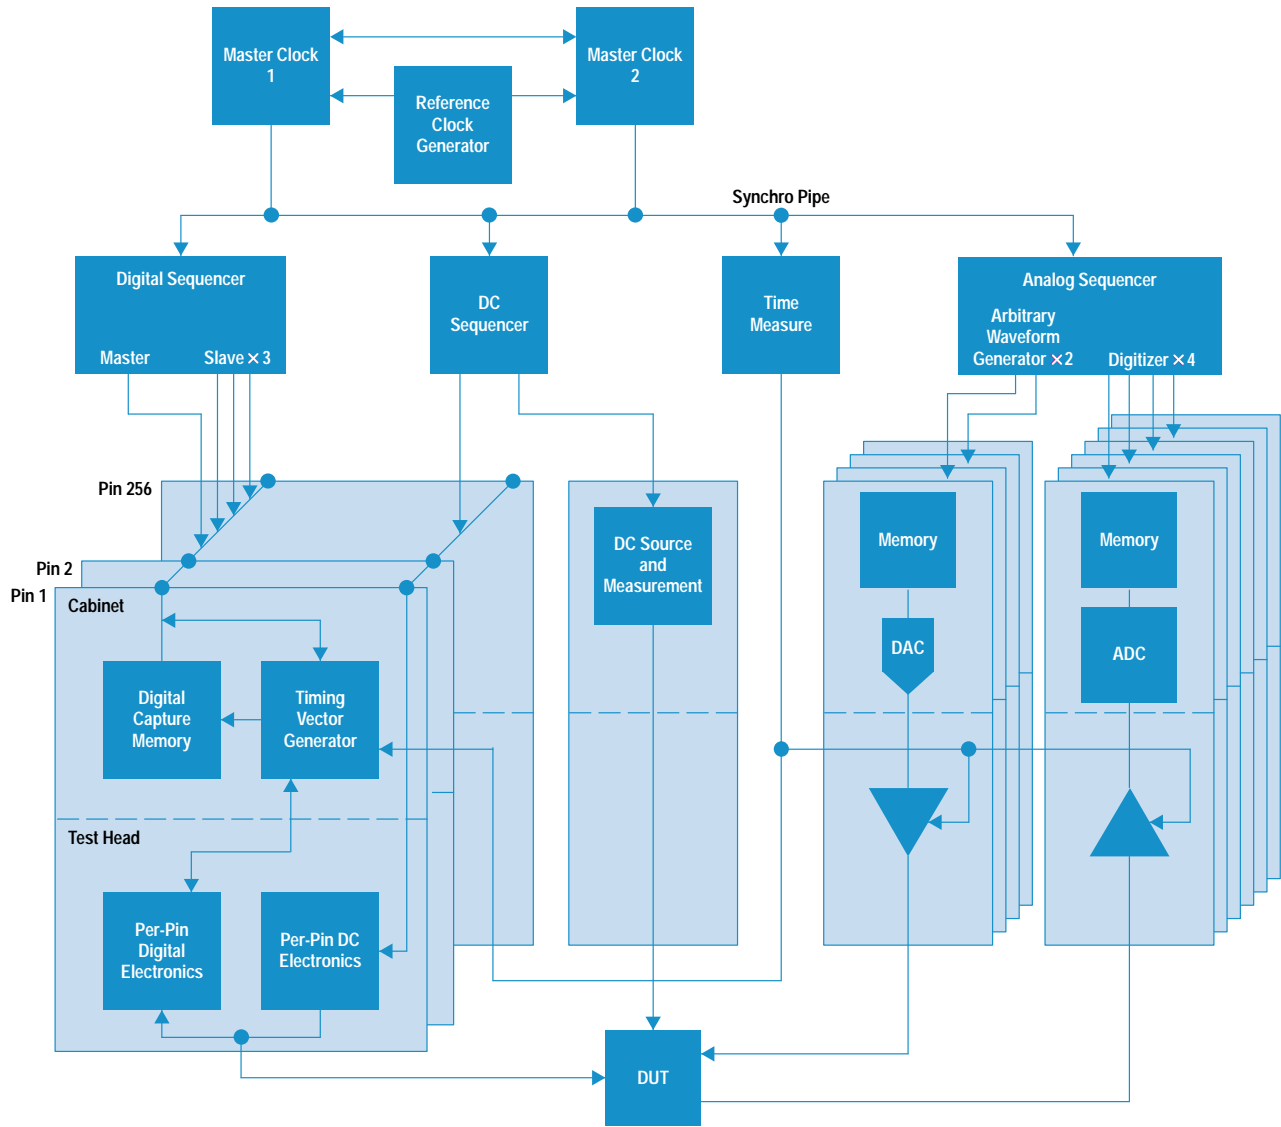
Master Clock 1

Reference Clock Generator

Master Clock 2

Synchro Pipe

Digital Sequencer

Master

Slave × 3

DC Sequencer

Time Measure

Analog Sequencer

Arbitrary Waveform Generator × 2

Digitizer × 4

Pin 256

Pin 2

Pin 1

Cabinet

DC Source and Measurement

Memory

Memory

DAC

ADC

Digital Capture Memory

Timing Vector Generator

Test Head

Per-Pin Digital Electronics

Per-Pin DC Electronics

DUT